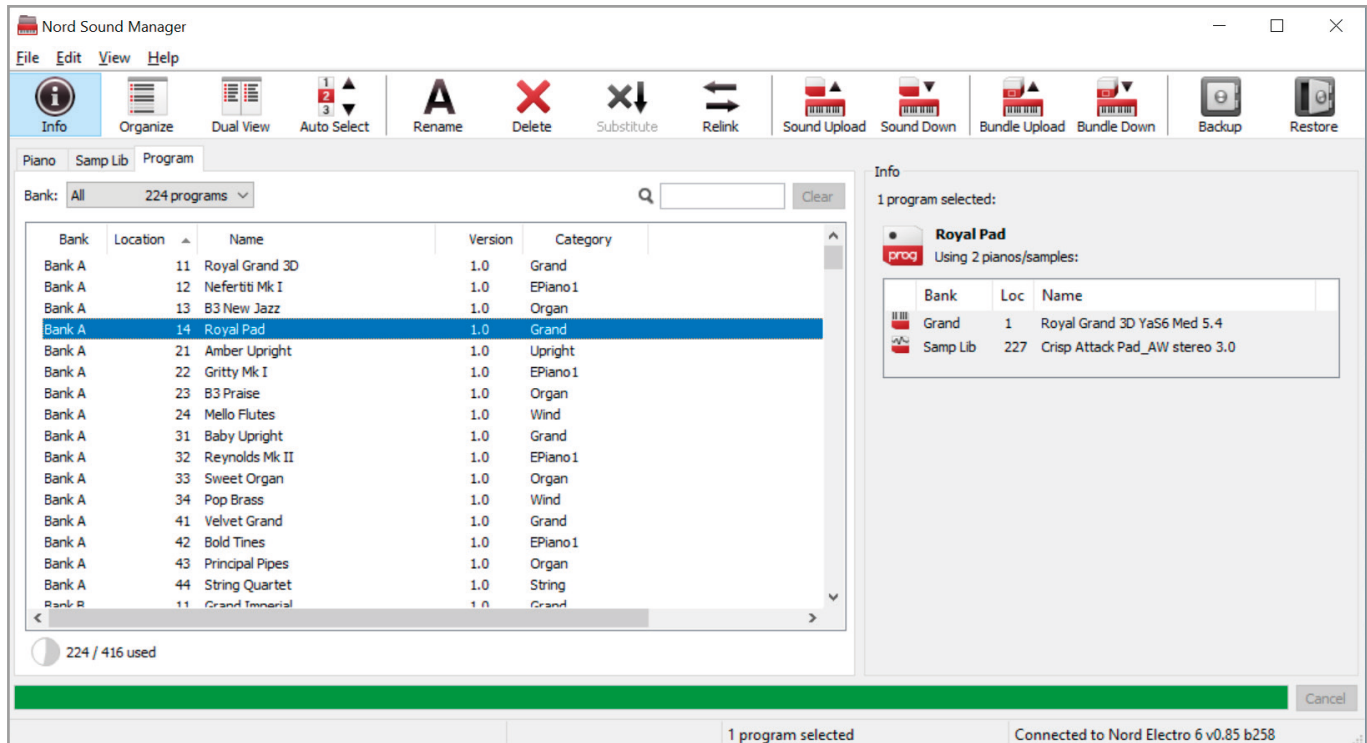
Nord Sound Manager

File Edit View Help

Info Organize Dual View Auto Select Rename Delete Substitute Relink Sound Upload Sound Down Bundle Upload Bundle Down Backup Restore

Piano Samp Lib Program

Bank: All 224 programs

Clear

| Bank | Location | Name | Version | Category |
|---|---|---|---|---|
| Bank A | 11 | Royal Grand 3D | 1.0 | Grand |
| Bank A | 12 | Nefertiti Mk I | 1.0 | EPiano1 |
| Bank A | 13 | B3 New Jazz | 1.0 | Organ |
| Bank A | 14 | Royal Pad | 1.0 | Grand |
| Bank A | 21 | Amber Upright | 1.0 | Upright |
| Bank A | 22 | Gritty Mk I | 1.0 | EPiano1 |
| Bank A | 23 | B3 Praise | 1.0 | Organ |
| Bank A | 24 | Mello Flutes | 1.0 | Wind |
| Bank A | 31 | Baby Upright | 1.0 | Grand |
| Bank A | 32 | Reynolds Mk II | 1.0 | EPiano1 |
| Bank A | 33 | Sweet Organ | 1.0 | Organ |
| Bank A | 34 | Pop Brass | 1.0 | Wind |
| Bank A | 41 | Velvet Grand | 1.0 | Grand |
| Bank A | 42 | Bold Tines | 1.0 | EPiano1 |
| Bank A | 43 | Principal Pipes | 1.0 | Organ |
| Bank A | 44 | String Quartet | 1.0 | String |
| Bank B | 11 | Grand Imperial | 1.0 | Grand |

224 / 416 used

Info

1 program selected:

prog Royal Pad
Using 2 pianos/samples:

| Bank | Loc | Name |
|---|---|---|
| Grand | 1 | Royal Grand 3D YaS6 Med 5.4 |
| Samp Lib | 227 | Crisp Attack Pad_AW stereo 3.0 |

Cancel

1 program selected

Connected to Nord Electro 6 v0.85 b258